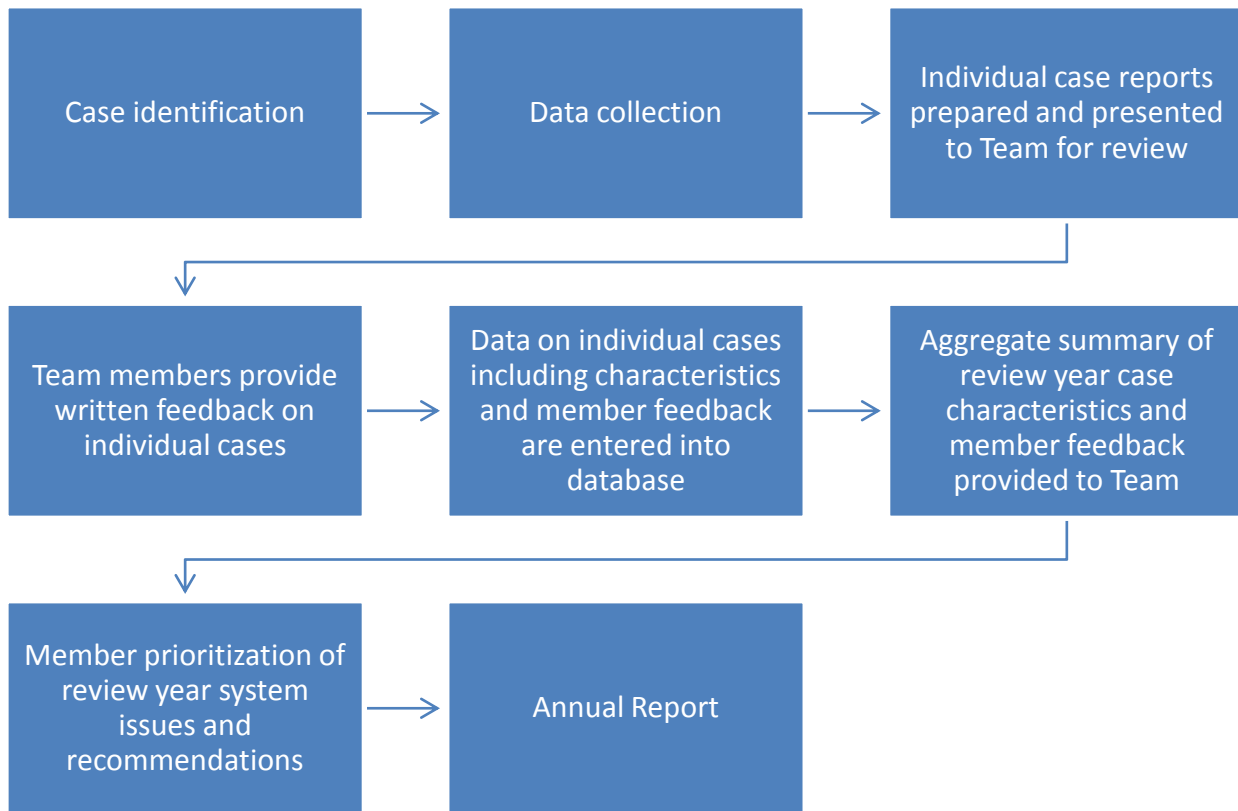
Case identification

Data collection

Individual case reports prepared and presented to Team for review

Team members provide written feedback on individual cases

Data on individual cases including characteristics and member feedback are entered into database

Aggregate summary of review year case characteristics and member feedback provided to Team

Member prioritization of review year system issues and recommendations

Annual Report